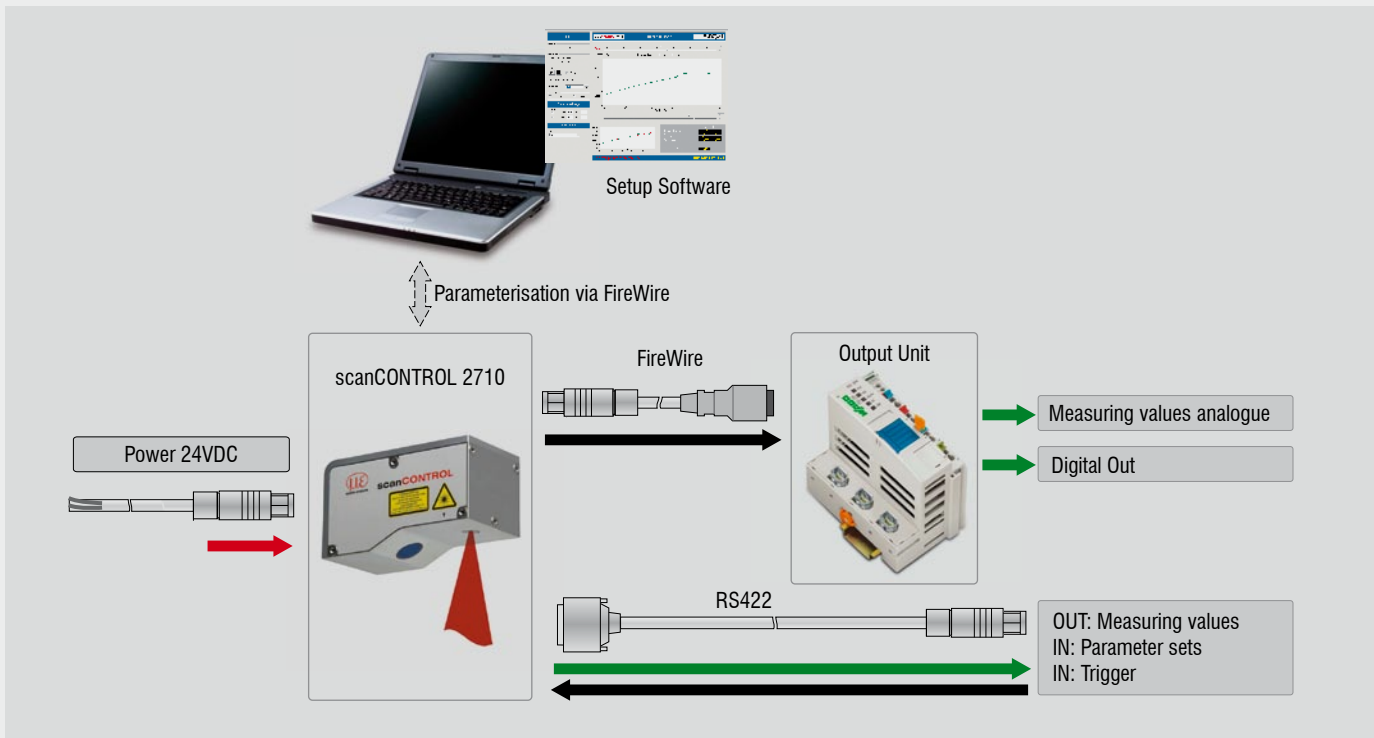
Setup Software

Parameterisation via FireWire

scanCONTROL 2710

scanCONTROL

FireWire

Output Unit

Power 24VDC

Measuring values analogue

Digital Out

RS422

OUT: Measuring values
IN: Parameter sets
IN: Trigger